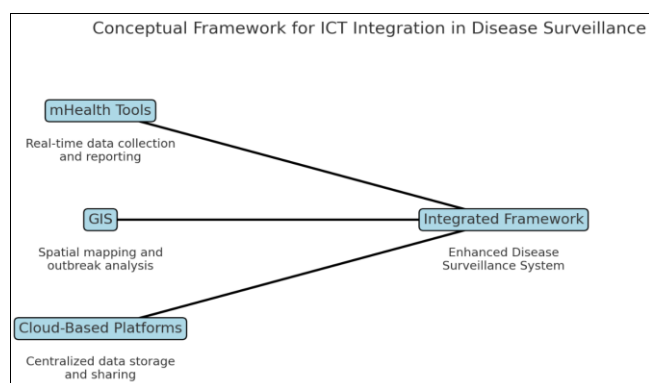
Conceptual Framework for ICT Integration in Disease Surveillance

mHealth Tools

Real-time data collection and reporting

GIS

Spatial mapping and outbreak analysis

Cloud-Based Platforms

Centralized data storage and sharing

Integrated Framework

Enhanced Disease Surveillance System